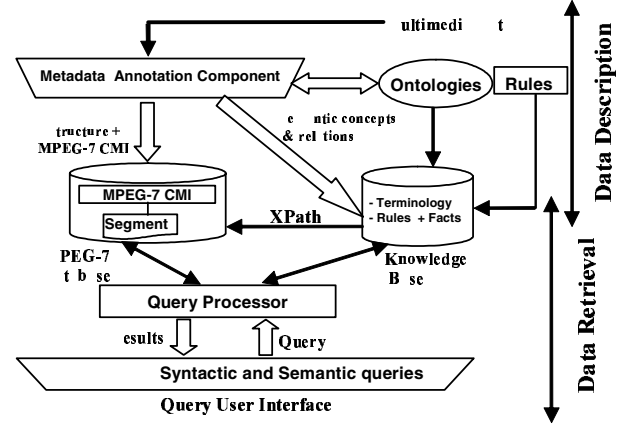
ultimedi t

Metadata Annotation Component

Ontologies

Rules

Data Description

tructure + MPEG-7 CMI

e ntic concepts & rel tions

MPEG-7 CMI

Segment

XPath

- Terminology
- Rules + Facts

PEG-7 t b se

Knowledge B se

Data Retrieval

Query Processor

esults

Query

Syntactic and Semantic queries

Query User Interface